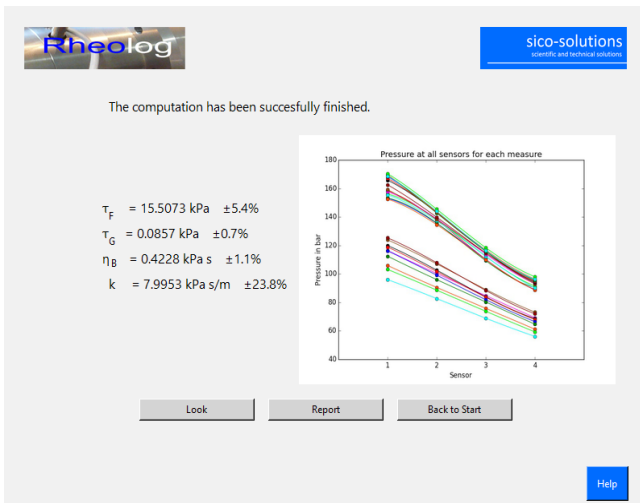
Rheolog

sico-solutions
scientific and technical solutions

The computation has been succesfully finished.

$\tau_F$ = 15.5073 kPa ±5.4%
$\tau_G$ = 0.0857 kPa ±0.7%
$\eta_B$ = 0.4228 kPa s ±1.1%
k = 7.9953 kPa s/m ±23.8%

Pressure at all sensors for each measure
Pressure in bar
180
160
140
120
100
80
60
40
1
2
3
4
Sensor

Look
Report
Back to Start

Help